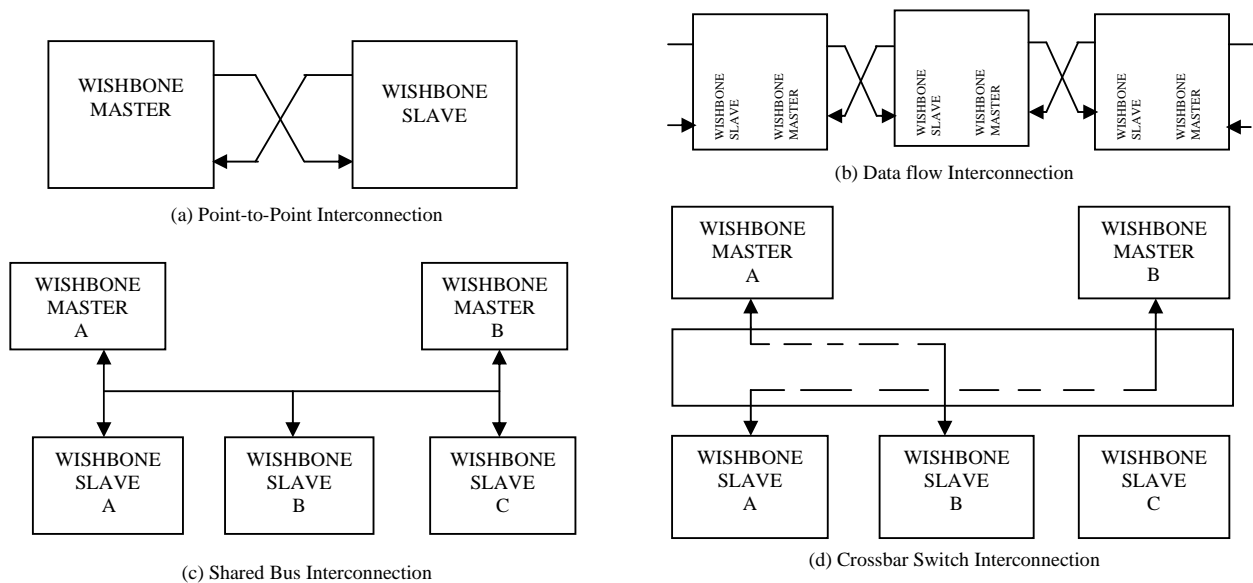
WISHBONE MASTER

WISHBONE SLAVE

(a) Point-to-Point Interconnection

WISHBONE SLAVE

WISHBONE MASTER

WISHBONE SLAVE

WISHBONE MASTER

WISHBONE SLAVE

WISHBONE MASTER

(b) Data flow Interconnection

WISHBONE MASTER A

WISHBONE MASTER B

WISHBONE SLAVE A

WISHBONE SLAVE B

WISHBONE SLAVE C

(c) Shared Bus Interconnection

WISHBONE MASTER A

WISHBONE MASTER B

WISHBONE SLAVE A

WISHBONE SLAVE B

WISHBONE SLAVE C

(d) Crossbar Switch Interconnection